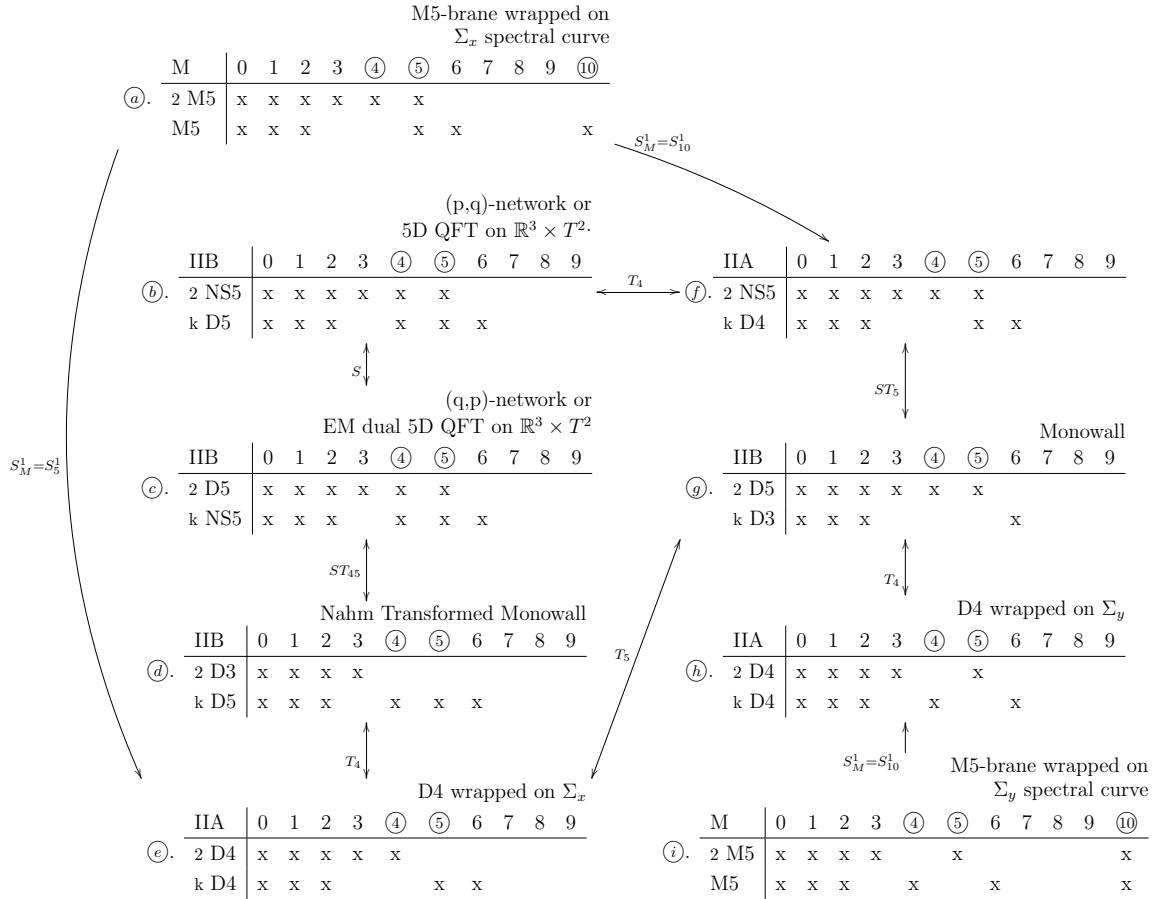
M5-brane wrapped on $\Sigma_x$ spectral curve

(a).
| M | 0 | 1 | 2 | 3 | ④ | ⑤ | 6 | 7 | 8 | 9 | ⑩ |
|---|---|---|---|---|---|---|---|---|---|---|---|
| 2 M5 | x | x | x | x | x | x | | | | | |
| M5 | x | x | x | | | x | x | | | | x |

$S^1_M = S^1_{10}$

(p,q)-network or 5D QFT on $\mathbb{R}^3 \times T^2$.

(b).
| IIB | 0 | 1 | 2 | 3 | ④ | ⑤ | 6 | 7 | 8 | 9 |
|---|---|---|---|---|---|---|---|---|---|---|
| 2 NS5 | x | x | x | x | x | x | | | | |
| k D5 | x | x | x | | x | x | x | | | |

$T_4$

(f).
| IIA | 0 | 1 | 2 | 3 | ④ | ⑤ | 6 | 7 | 8 | 9 |
|---|---|---|---|---|---|---|---|---|---|---|
| 2 NS5 | x | x | x | x | x | x | | | | |
| k D4 | x | x | x | | | x | x | | | |

$S$

$ST_5$

$S^1_M = S^1_5$

(q,p)-network or EM dual 5D QFT on $\mathbb{R}^3 \times T^2$

(c).
| IIB | 0 | 1 | 2 | 3 | ④ | ⑤ | 6 | 7 | 8 | 9 |
|---|---|---|---|---|---|---|---|---|---|---|
| 2 D5 | x | x | x | x | x | x | | | | |
| k NS5 | x | x | x | | x | x | x | | | |

Monowall

(g).
| IIB | 0 | 1 | 2 | 3 | ④ | ⑤ | 6 | 7 | 8 | 9 |
|---|---|---|---|---|---|---|---|---|---|---|
| 2 D5 | x | x | x | x | x | x | | | | |
| k D3 | x | x | x | | | | x | | | |

$ST_{45}$

$T_4$

Nahm Transformed Monowall

(d).
| IIB | 0 | 1 | 2 | 3 | ④ | ⑤ | 6 | 7 | 8 | 9 |
|---|---|---|---|---|---|---|---|---|---|---|
| 2 D3 | x | x | x | x | | | | | | |
| k D5 | x | x | x | | x | x | x | | | |

$T_5$

D4 wrapped on $\Sigma_y$

(h).
| IIA | 0 | 1 | 2 | 3 | ④ | ⑤ | 6 | 7 | 8 | 9 |
|---|---|---|---|---|---|---|---|---|---|---|
| 2 D4 | x | x | x | x | | x | | | | |
| k D4 | x | x | x | | x | | x | | | |

$T_4$

$S^1_M = S^1_{10}$

D4 wrapped on $\Sigma_x$

(e).
| IIA | 0 | 1 | 2 | 3 | ④ | ⑤ | 6 | 7 | 8 | 9 |
|---|---|---|---|---|---|---|---|---|---|---|
| 2 D4 | x | x | x | x | x | | | | | |
| k D4 | x | x | x | | | x | x | | | |

M5-brane wrapped on $\Sigma_y$ spectral curve

(i).
| M | 0 | 1 | 2 | 3 | ④ | ⑤ | 6 | 7 | 8 | 9 | ⑩ |
|---|---|---|---|---|---|---|---|---|---|---|---|
| 2 M5 | x | x | x | x | | x | | | | | x |
| M5 | x | x | x | | x | | x | | | | x |